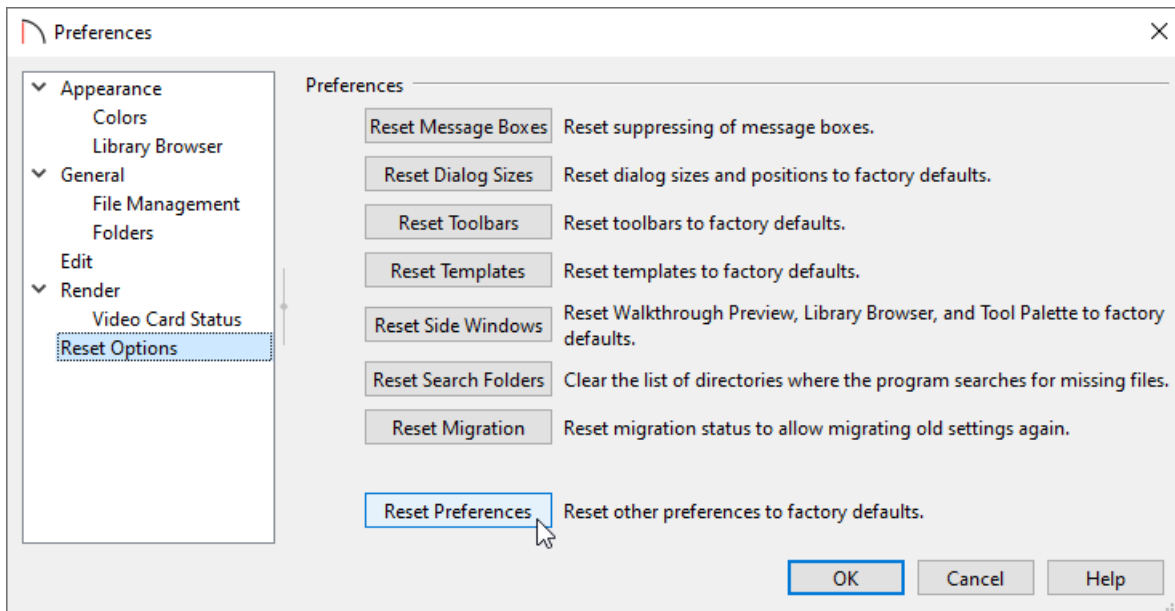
Preferences

Appearance
Colors
Library Browser
General
File Management
Folders
Edit
Render
Video Card Status
Reset Options

Preferences

Reset Message Boxes Reset suppressing of message boxes.

Reset Dialog Sizes Reset dialog sizes and positions to factory defaults.

Reset Toolbars Reset toolbars to factory defaults.

Reset Templates Reset templates to factory defaults.

Reset Side Windows Reset Walkthrough Preview, Library Browser, and Tool Palette to factory defaults.

Reset Search Folders Clear the list of directories where the program searches for missing files.

Reset Migration Reset migration status to allow migrating old settings again.

Reset Preferences Reset other preferences to factory defaults.

OK Cancel Help